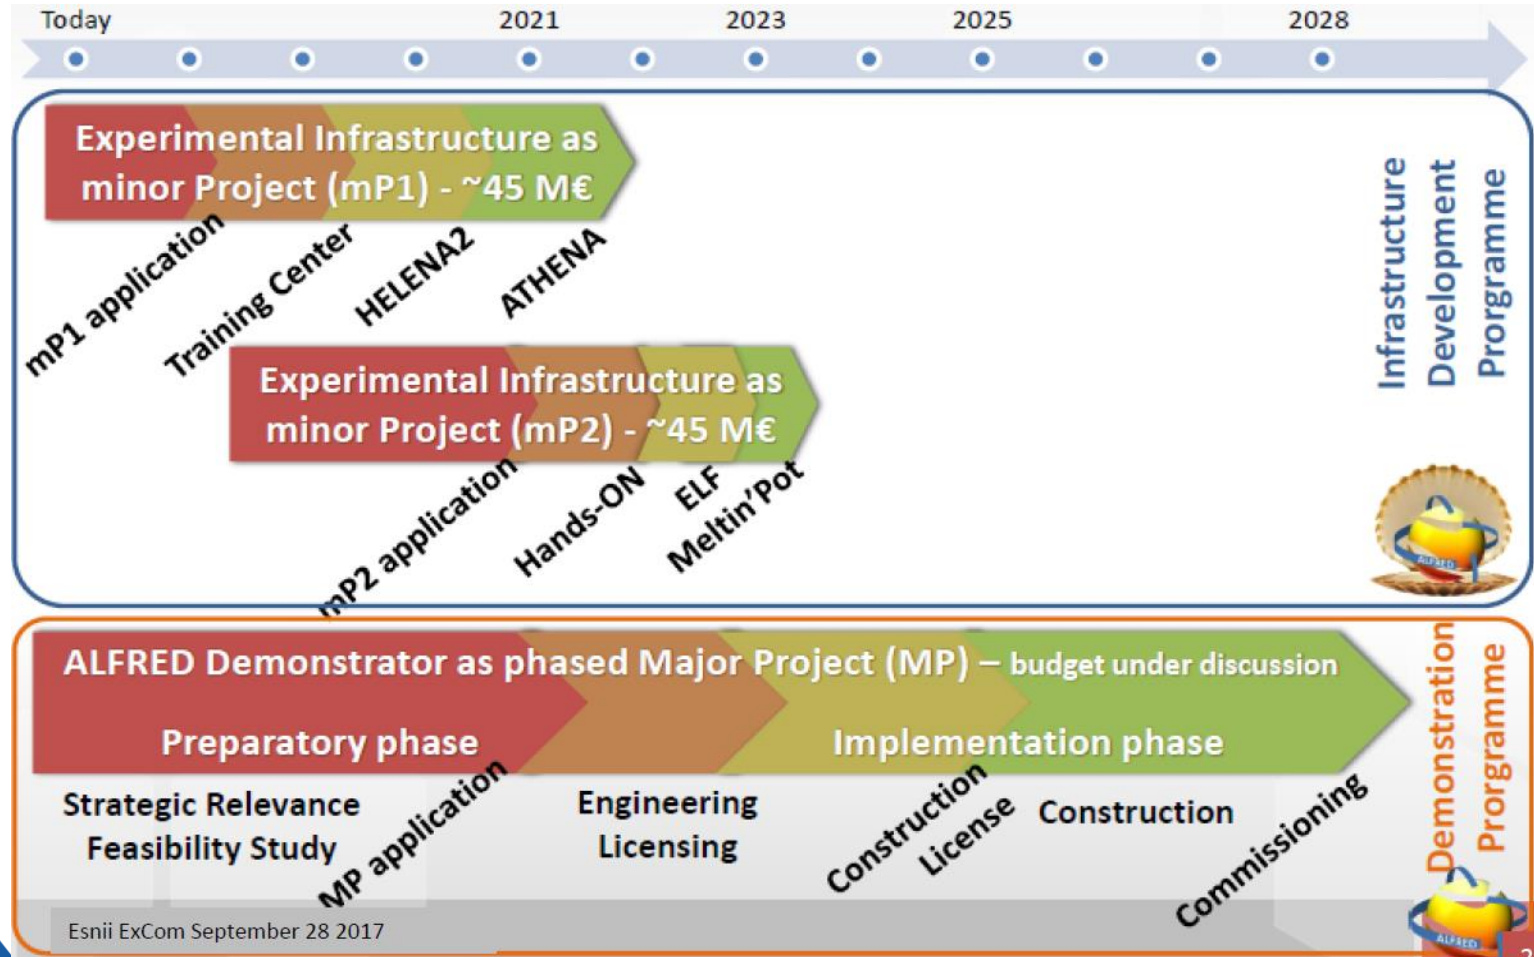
Today 2021 2023 2025 2028

Experimental Infrastructure as minor Project (mP1) - ~45 M€

mP1 application
Training Center
HELENA2
ATHENA

Experimental Infrastructure as minor Project (mP2) - ~45 M€

mP2 application
Hands-ON
ELF
Meltin'Pot

Infrastructure Development Programme

ALFRED Demonstrator as phased Major Project (MP) – budget under discussion

Preparatory phase

Implementation phase

Strategic Relevance
Feasibility Study
MP application
Engineering
Licensing
Construction License
Construction
Commissioning

Demonstration Programme

Esnii ExCom September 28 2017